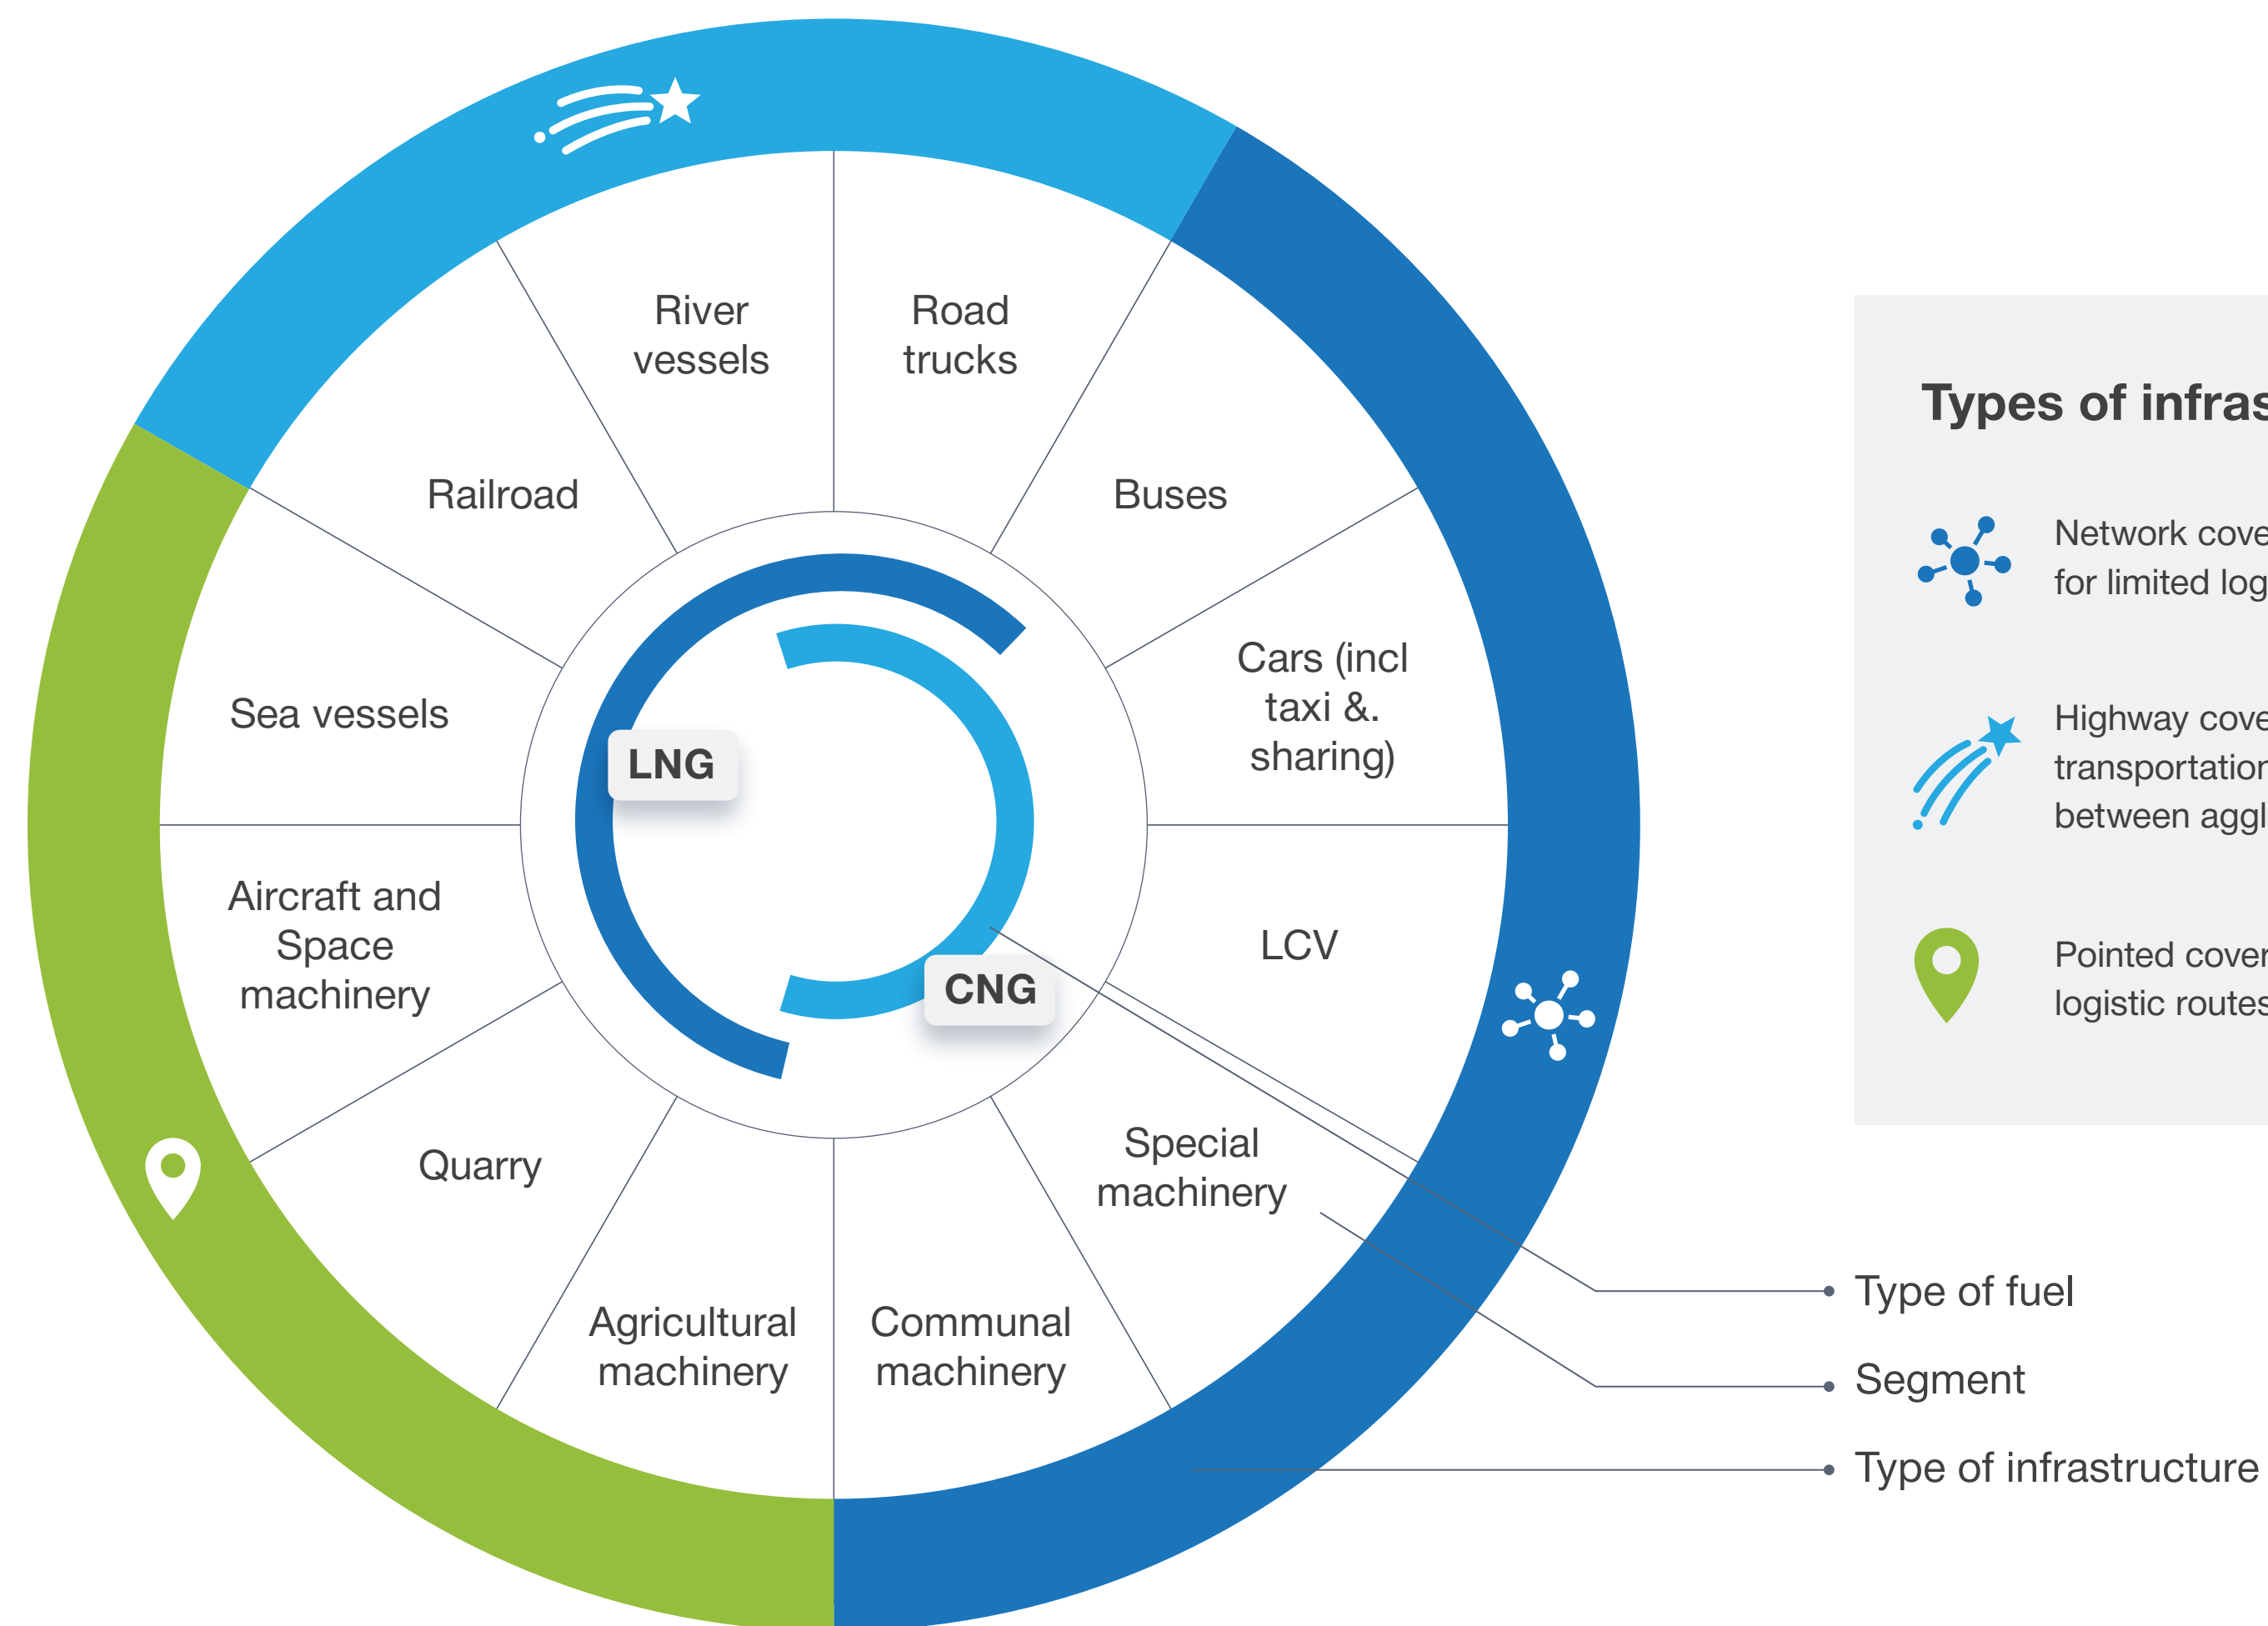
River vessels

Road trucks

Railroad

Buses

Sea vessels

Cars (incl taxi &. sharing)

LNG

CNG

Aircraft and Space machinery

LCV

Quarry

Special machinery

Agricultural machinery

Communal machinery

Types of infras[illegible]

Network cove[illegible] for limited log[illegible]

Highway cove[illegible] transportation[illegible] between aggl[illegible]

Pointed cover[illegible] logistic routes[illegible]

Type of fuel

Segment

Type of infrastructure